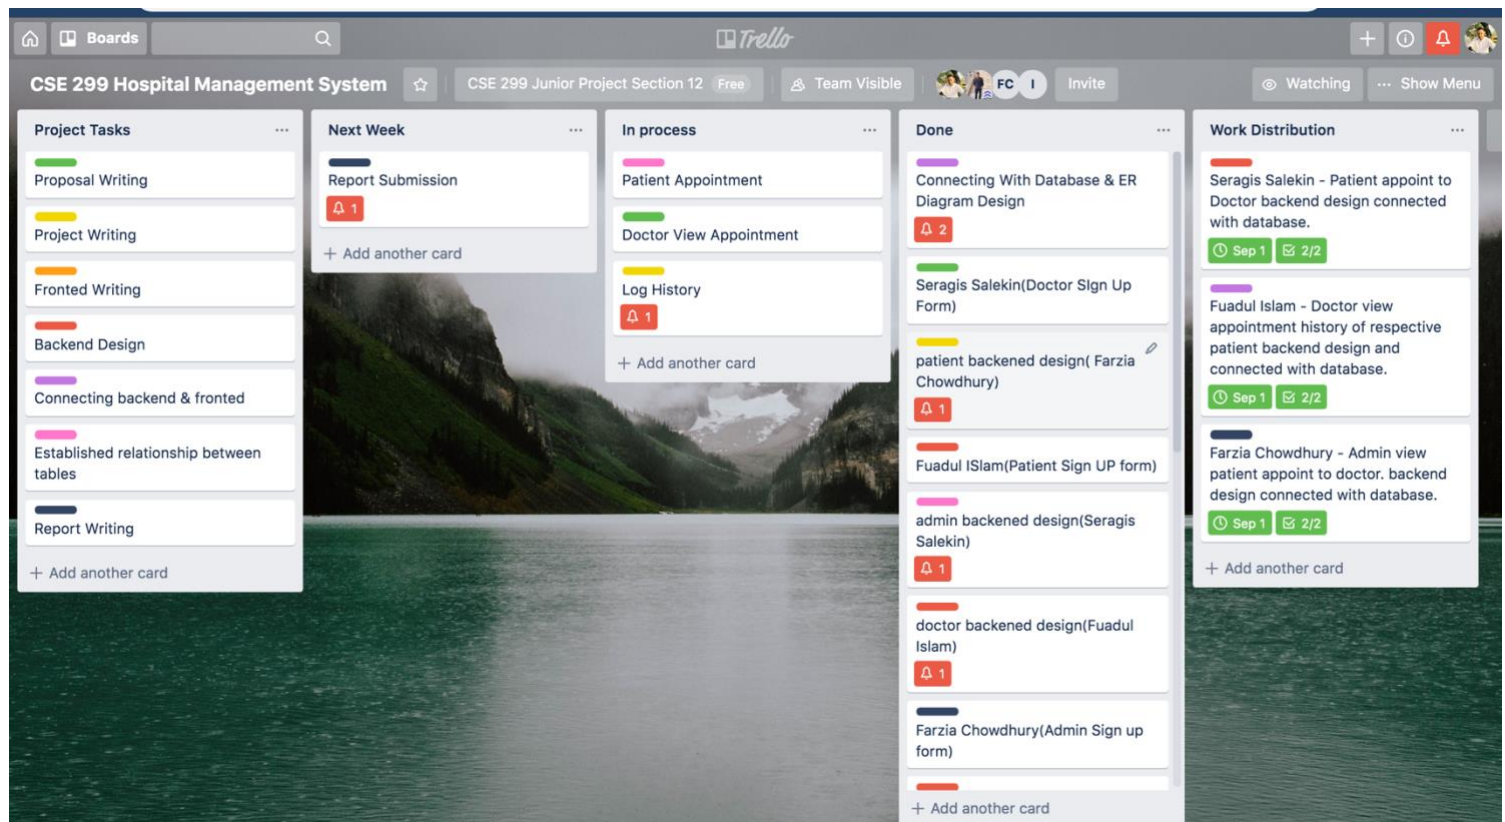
Boards

Trello

CSE 299 Hospital Management System

CSE 299 Junior Project Section 12 Free

Team Visible

FC I

Invite

Watching

Show Menu

Project Tasks

Proposal Writing

Project Writing

Fronted Writing

Backend Design

Connecting backend & fronted

Established relationship between tables

Report Writing

+ Add another card

Next Week

Report Submission

1

+ Add another card

In process

Patient Appointment

Doctor View Appointment

Log History

1

+ Add another card

Done

Connecting With Database & ER Diagram Design

2

Seragis Salekin(Doctor SIgn Up Form)

patient backened design( Farzia Chowdhury)

1

Fuadul ISlam(Patient Sign UP form)

admin backened design(Seragis Salekin)

1

doctor backened design(Fuadul Islam)

1

Farzia Chowdhury(Admin Sign up form)

+ Add another card

Work Distribution

Seragis Salekin - Patient appoint to Doctor backend design connected with database.

Sep 1 2/2

Fuadul Islam - Doctor view appointment history of respective patient backend design and connected with database.

Sep 1 2/2

Farzia Chowdhury - Admin view patient appoint to doctor. backend design connected with database.

Sep 1 2/2

+ Add another card